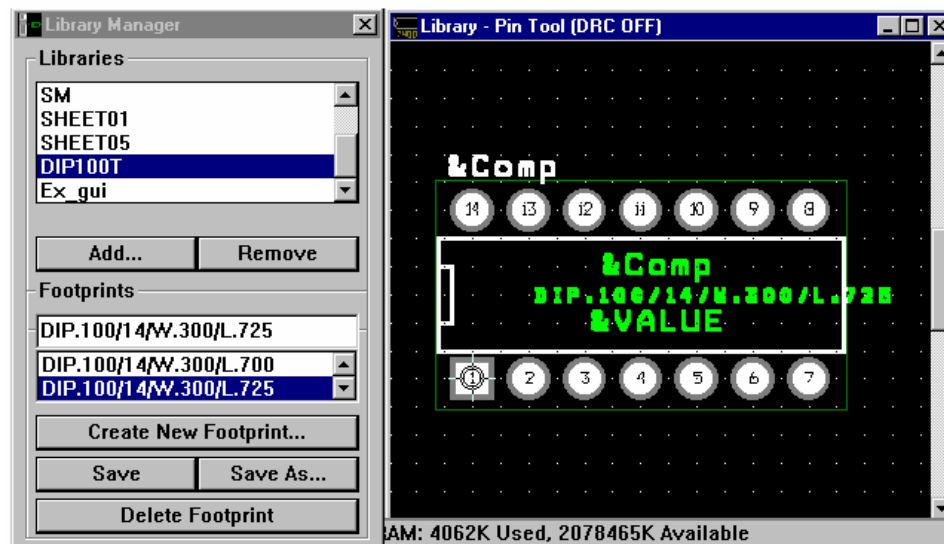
Library Manager
Libraries
SM
SHEET01
SHEET05
DIP100T
Ex_gui
Add...
Remove
Footprints
DIP.100/14/W.300/L.725
DIP.100/14/W.300/L.700
DIP.100/14/W.300/L.725
Create New Footprint...
Save
Save As...
Delete Footprint

Library - Pin Tool (DRC OFF)
&Comp
14 13 12 11 10 9 8
&Comp
DIP.100/14/W.300/L.725
&VALUE
1 2 3 4 5 6 7
AM: 4062K Used, 2078465K Available